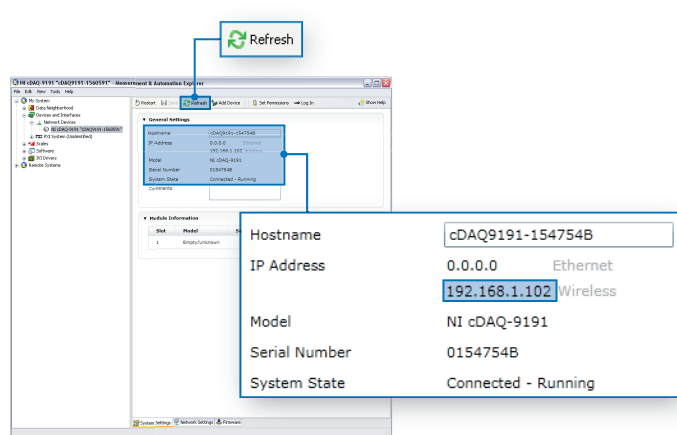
Refresh

NI cDAQ-9191 "cDAQ9191-1560591" - Measurement & Automation Explorer

File Edit View Tools Help

My System
Data Neighborhood
Devices and Interfaces
Network Devices
NI cDAQ-9191 "cDAQ9191-1560591"
PXI System (Unidentified)
Scales
Software
IVI Drivers
Remote Systems

Restart Save Refresh Add Device Set Permissions Log In Show Help

General Settings

Hostname cDAQ9191-154754B
IP Address 0.0.0.0 Ethernet
192.168.1.102 Wireless
Model NI cDAQ-9191
Serial Number 0154754B
System State Connected - Running
Comments

Module Information

Slot Model
1 Empty/Unknown

System Settings Network Settings Firmware

Hostname cDAQ9191-154754B
IP Address 0.0.0.0 Ethernet
192.168.1.102 Wireless
Model NI cDAQ-9191
Serial Number 0154754B
System State Connected - Running